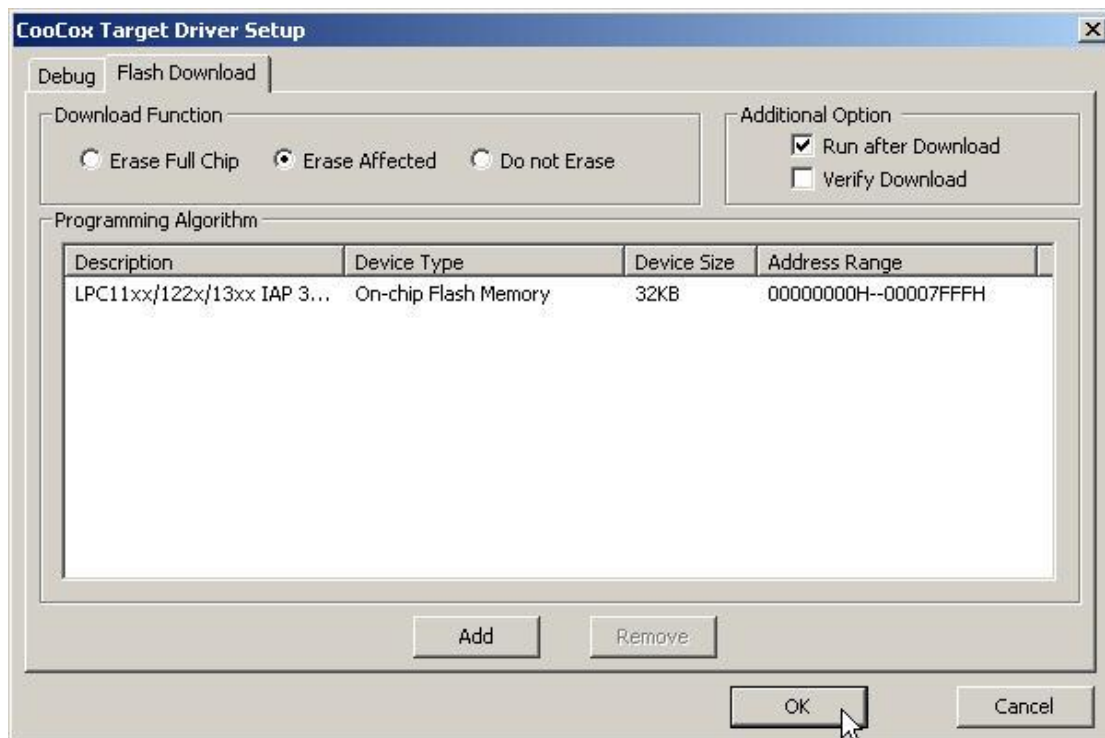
CooCox Target Driver Setup

Debug
Flash Download

Download Function
Erase Full Chip
Erase Affected
Do not Erase

Additional Option
Run after Download
Verify Download

Programming Algorithm

| Description | Device Type | Device Size | Address Range |
|---|---|---|---|
| LPC11xx/122x/13xx IAP 3... | On-chip Flash Memory | 32KB | 00000000H--00007FFFH |

Add
Remove

OK
Cancel